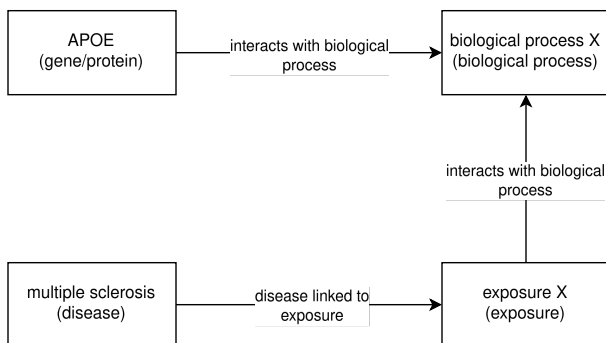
APOE
(gene/protein)

interacts with biological process

biological process X
(biological process)

interacts with biological process

multiple sclerosis
(disease)

disease linked to exposure

exposure X
(exposure)